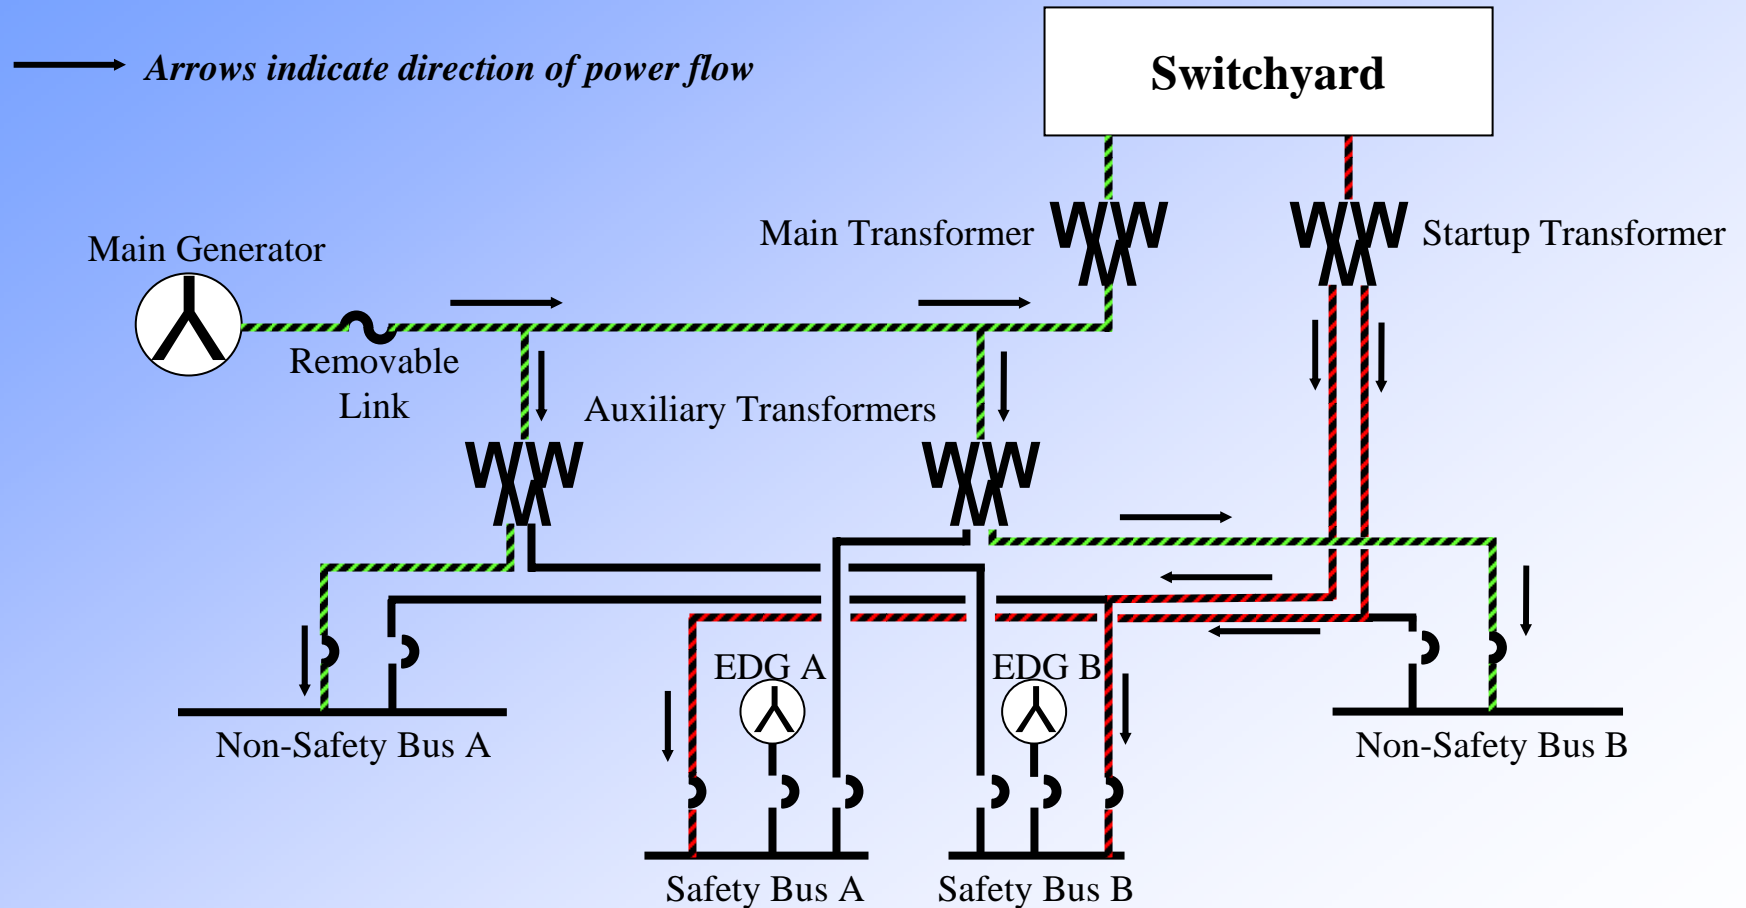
Arrows indicate direction of power flow

Switchyard

Main Transformer

Startup Transformer

Main Generator

Removable Link

Auxiliary Transformers

EDG A

EDG B

Non-Safety Bus A

Non-Safety Bus B

Safety Bus A

Safety Bus B